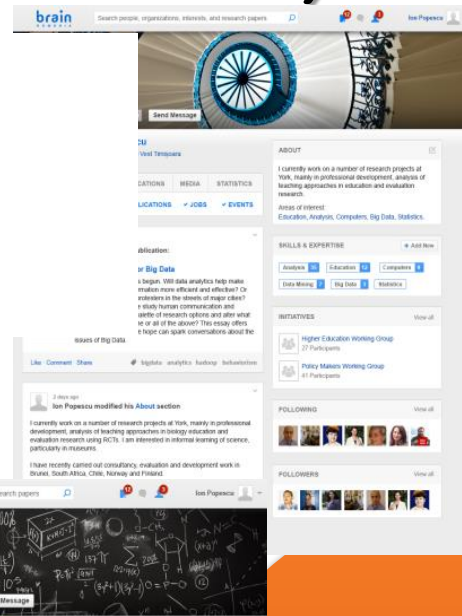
brain

Search people, organizations, interests, and research papers

Ion Popescu

Send Message

cu

Vest Timișoara

ATIONS MEDIA STATISTICS

LICATIONS ✓ JOBS ✓ EVENTS

ublication:

r Big Data

s begun. Will data analytics help make rmation more efficient and effective? Or protesters in the streets of major cities? e study human communication and palette of research options and alter what e or all of the above? This essay offers e hope can spark conversations about the

issues of Big Data.

Like · Comment · Share

bigdata analytics hadoop behaviorism

2 days ago

Ion Popescu modified his About section

I currently work on a number of research projects at York, mainly in professional development, analysis of teaching approaches in biology education and evaluation research using RCTs. I am interested in informal learning of science, particularly in museums.

I have recently carried out consultancy, evaluation and development work in Brunei, South Africa, Chile, Norway and Finland.

ABOUT

I currently work on a number of research projects at York, mainly in professional development, analysis of teaching approaches in education and evaluation research.

Areas of interest:
Education, Analysis, Computers, Big Data, Statistics.

SKILLS & EXPERTISE

+ Add New

Analysis 36 Education 12 Computers 9 Data Mining 7 Big Data 5 Statistics

INITIATIVES

View all

Higher Education Working Group
27 Participants

Policy Makers Working Group
41 Participants

FOLLOWING

View all

FOLLOWERS

View all

earch papers

Ion Popescu

Message